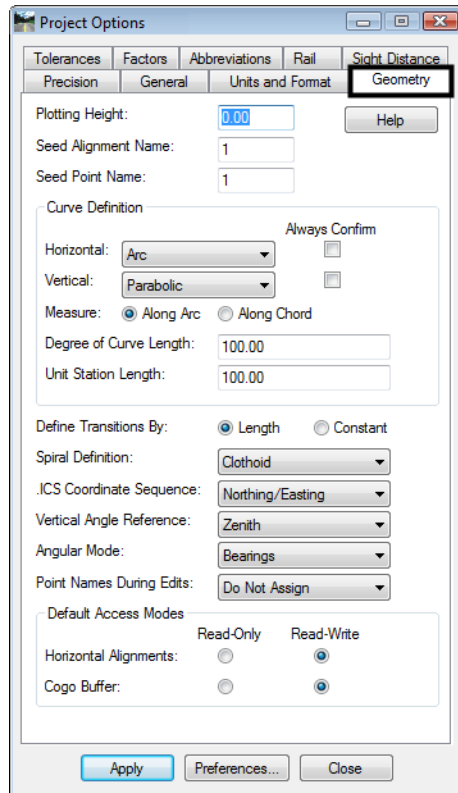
Project Options

Tolerances | Factors | Abbreviations | Rail | Sight Distance
Precision | General | Units and Format | Geometry

Plotting Height: 0.00
Help
Seed Alignment Name: 1
Seed Point Name: 1

Curve Definition
Always Confirm
Horizontal: Arc
Vertical: Parabolic
Measure: Along Arc  Along Chord
Degree of Curve Length: 100.00
Unit Station Length: 100.00

Define Transitions By: Length  Constant
Spiral Definition: Clothoid
.ICS Coordinate Sequence: Northing/Easting
Vertical Angle Reference: Zenith
Angular Mode: Bearings
Point Names During Edits: Do Not Assign

Default Access Modes
Read-Only  Read-Write
Horizontal Alignments:
Cogo Buffer:

Apply  Preferences...  Close